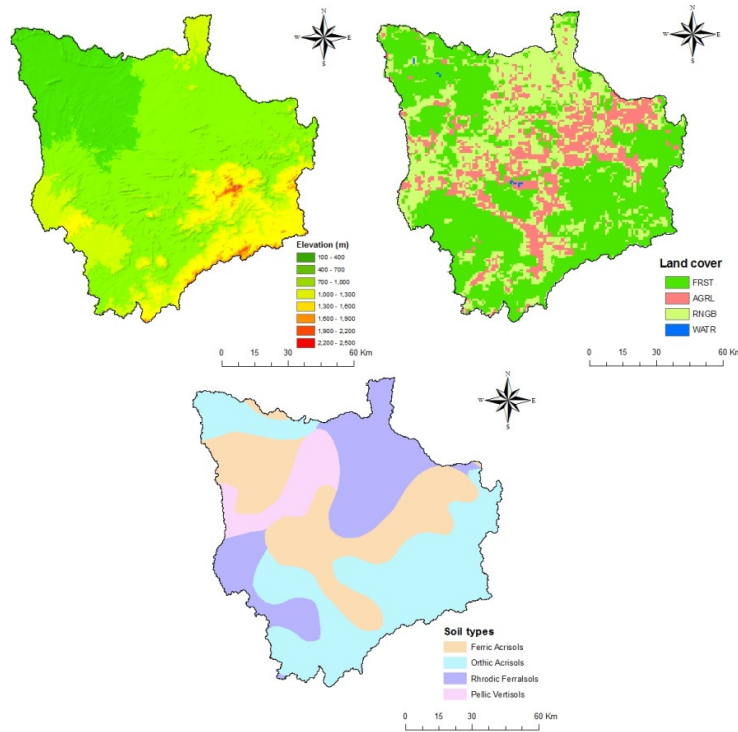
N
W E
S

Elevation (m)
100 - 400
400 - 700
700 - 1,000
1,000 - 1,300
1,300 - 1,600
1,600 - 1,900
1,900 - 2,200
2,200 - 2,500

0 15 30 60 Km

N
W E
S

Land cover
FRST
AGRL
RNGB
WATR

0 15 30 60 Kr

N
W E
S

Soil types
Ferric Acrisols
Orthic Acrisols
Rhrodic Ferralsols
Pellic Vertisols

0 15 30 60 Km